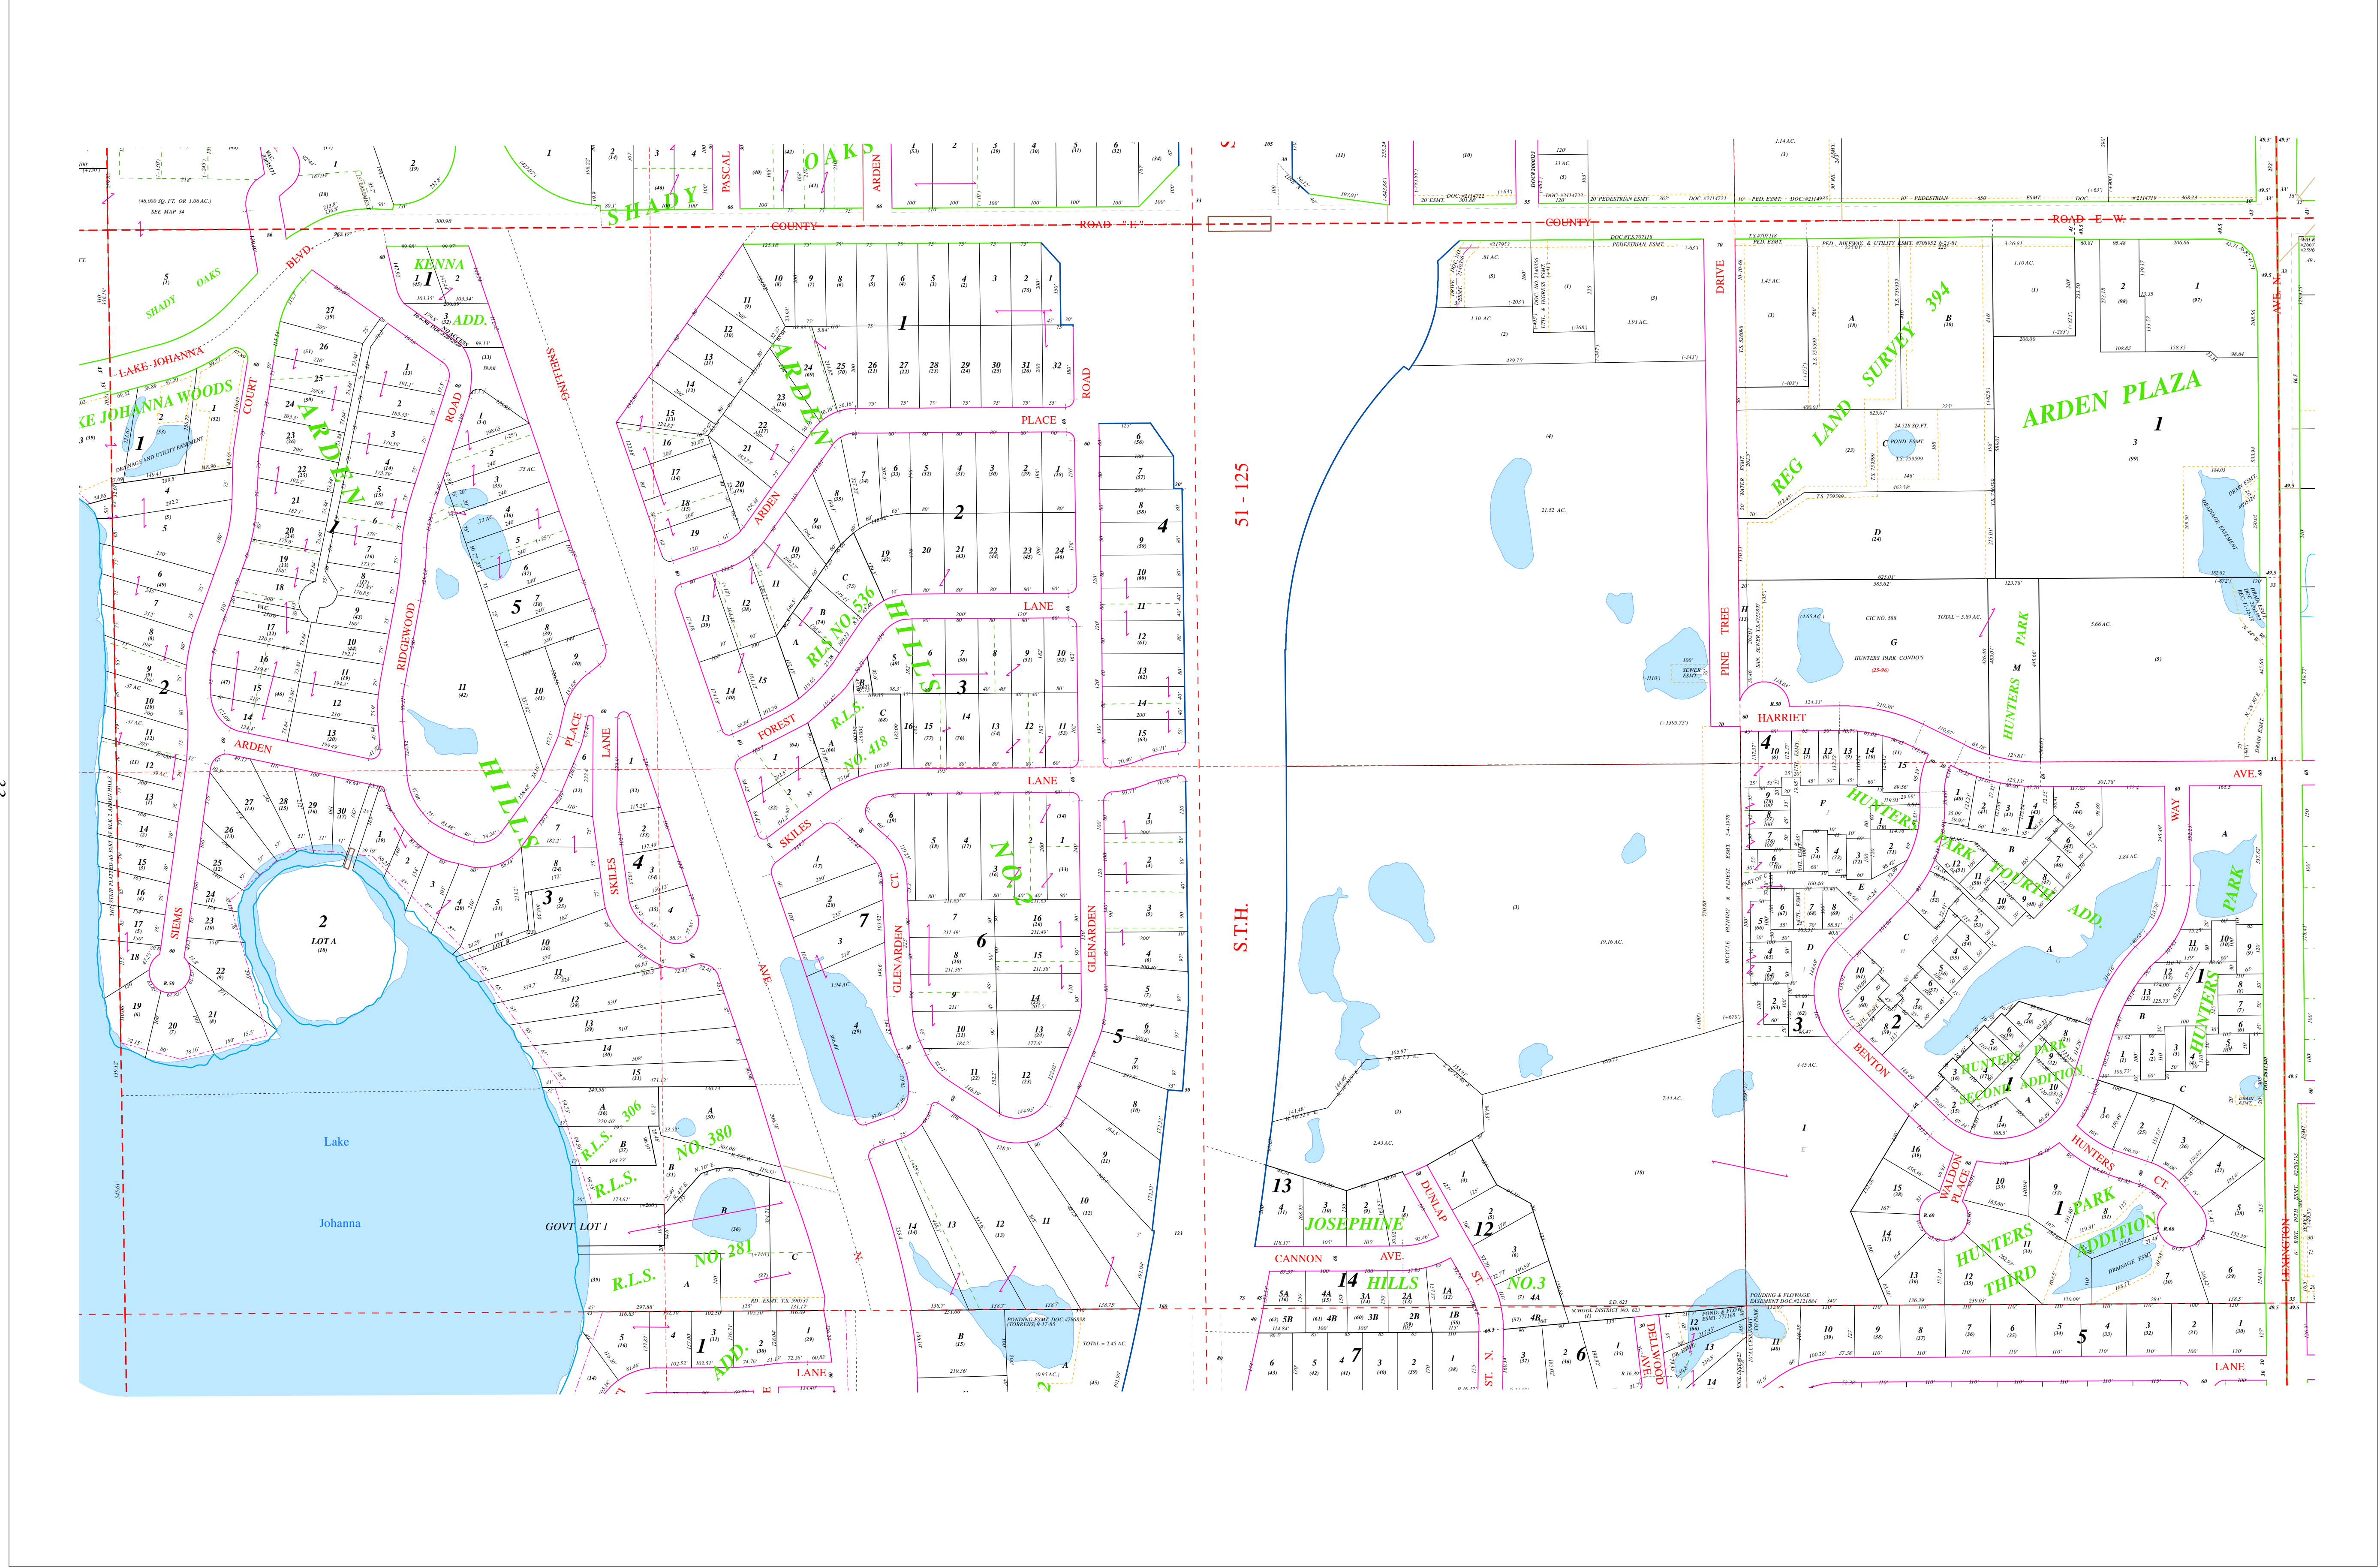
SHADY OAKS
COUNTY ROAD "E"
COUNTY ROAD E W.
PASCAL
ARDEN
SHADY OAKS
BLVD
KENNA ADD.
LAKE JOHANNA BLVD
LAKE JOHANNA WOODS
COURT
ARDEN
RIDGEWOOD
ROAD
SNELLING
ARDEN HILLS
ARDEN
PLACE
ROAD
LANE
FOREST
SKILES
R.L.S. NO. 536
R.L.S. NO. 418
HILLS
LANE
SKILES
PLACE
LANE
AVE.
ARDEN
SIEMS
LOT A
Lake
Johanna
GOVT LOT 1
R.L.S. 306
NO. 380
R.L.S.
NO. 281
R.L.S.
ADD.
LANE
GLENARDEN CT.
GLENARDEN
N.
NO. 2
S.T.H. 51 - 125
CANNON AVE.
JOSEPHINE HILLS NO.3
DUNLAP ST.
ST. N.
DELLWOOD AVE.
DRIVE
PINE TREE
HARRIET
REG LAND SURVEY 394
ARDEN PLAZA
HUNTERS PARK
HUNTERS PARK FOURTH ADD.
HUNTERS PARK SECOND ADDITION
BENTON
WALDON PLACE
HUNTERS CT.
HUNTERS PARK THIRD ADDITION
HUNTERS PARK
WAY
AVE.
LEXINGTON AVE. N.
LANE
HUNTERS PARK CONDO'S
CIC NO. 588
ARDEN HILLS